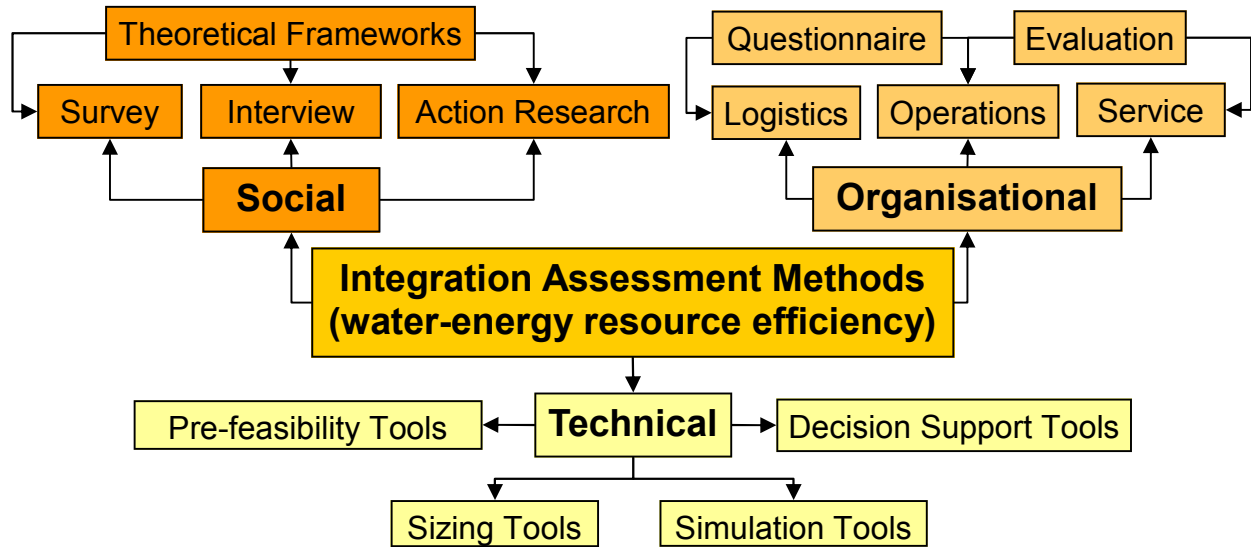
Theoretical Frameworks

Survey

Interview

Action Research

Social

Questionnaire

Evaluation

Logistics

Operations

Service

Organisational

Integration Assessment Methods (water-energy resource efficiency)

Pre-feasibility Tools

Technical

Decision Support Tools

Sizing Tools

Simulation Tools